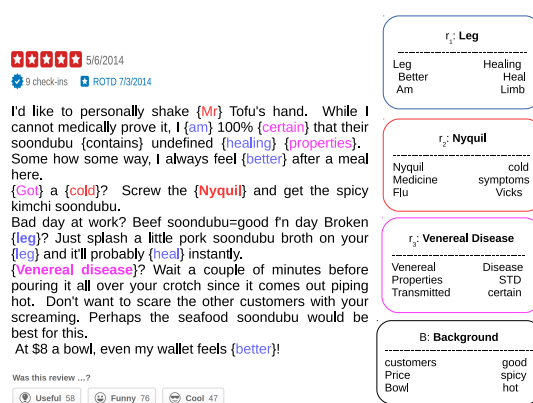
5/6/2014

9 check-ins  ROTD 7/3/2014

I'd like to personally shake {Mr} Tofu's hand. While I cannot medically prove it, I {am} 100% {certain} that their soondubu {contains} undefined {healing} {properties}. Some how some way, I always feel {better} after a meal here.

{Got} a {cold}? Screw the {Nyquil} and get the spicy kimchi soondubu.

Bad day at work? Beef soondubu=good f'n day Broken {leg}? Just splash a little pork soondubu broth on your {leg} and it'll probably {heal} instantly.

{Venereal disease}? Wait a couple of minutes before pouring it all over your crotch since it comes out piping hot. Don't want to scare the other customers with your screaming. Perhaps the seafood soondubu would be best for this.

At $8 a bowl, even my wallet feels {better}!

Was this review ...?

Useful 58  Funny 76  Cool 47

$r_1$: Leg

| | |
|---|---|
| Leg | Healing |
| Better | Heal |
| Am | Limb |

$r_2$: Nyquil

| | |
|---|---|
| Nyquil | cold |
| Medicine | symptoms |
| Flu | Vicks |

$r_3$: Venereal Disease

| | |
|---|---|
| Venereal | Disease |
| Properties | STD |
| Transmitted | certain |

B: Background

| | |
|---|---|
| customers | good |
| Price | spicy |
| Bowl | hot |